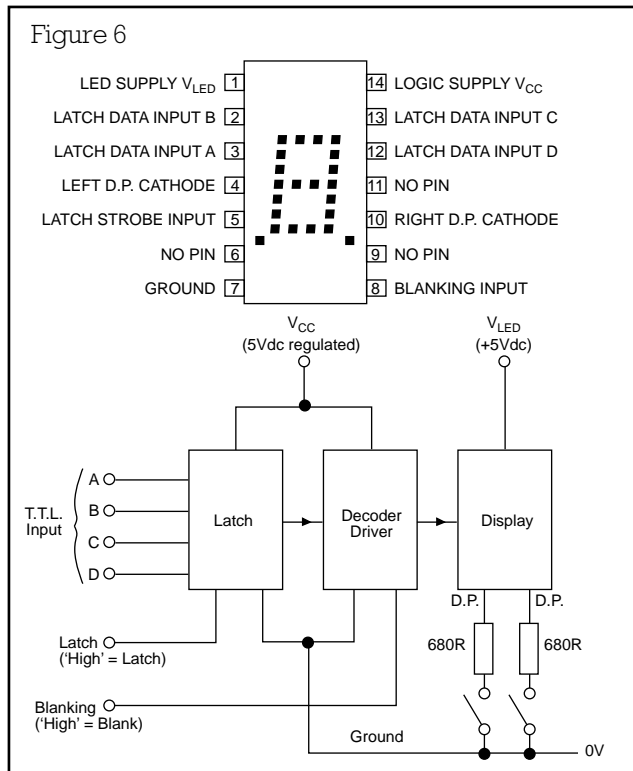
Figure 6

LED SUPPLY $V_{LED}$ 1
LATCH DATA INPUT B 2
LATCH DATA INPUT A 3
LEFT D.P. CATHODE 4
LATCH STROBE INPUT 5
NO PIN 6
GROUND 7

14 LOGIC SUPPLY $V_{CC}$
13 LATCH DATA INPUT C
12 LATCH DATA INPUT D
11 NO PIN
10 RIGHT D.P. CATHODE
9 NO PIN
8 BLANKING INPUT

$V_{CC}$
(5Vdc regulated)

$V_{LED}$
(+5Vdc)

T.T.L. Input
A
B
C
D

Latch

Decoder Driver

Display

D.P.
D.P.

680R
680R

Latch
('High' = Latch)

Blanking
('High' = Blank)

Ground

0V